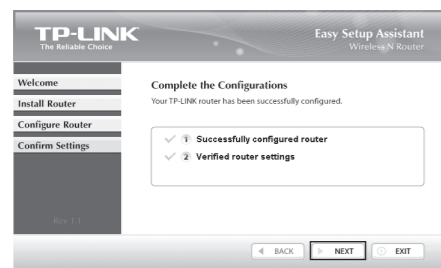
TP-LINK
The Reliable Choice

Easy Setup Assistant
Wireless N Router

Welcome
Install Router
Configure Router
Confirm Settings

Rev 1.1

Complete the Configurations
Your TP-LINK router has been successfully configured.

1 Successfully configured router
2 Verified router settings

BACK
NEXT
EXIT